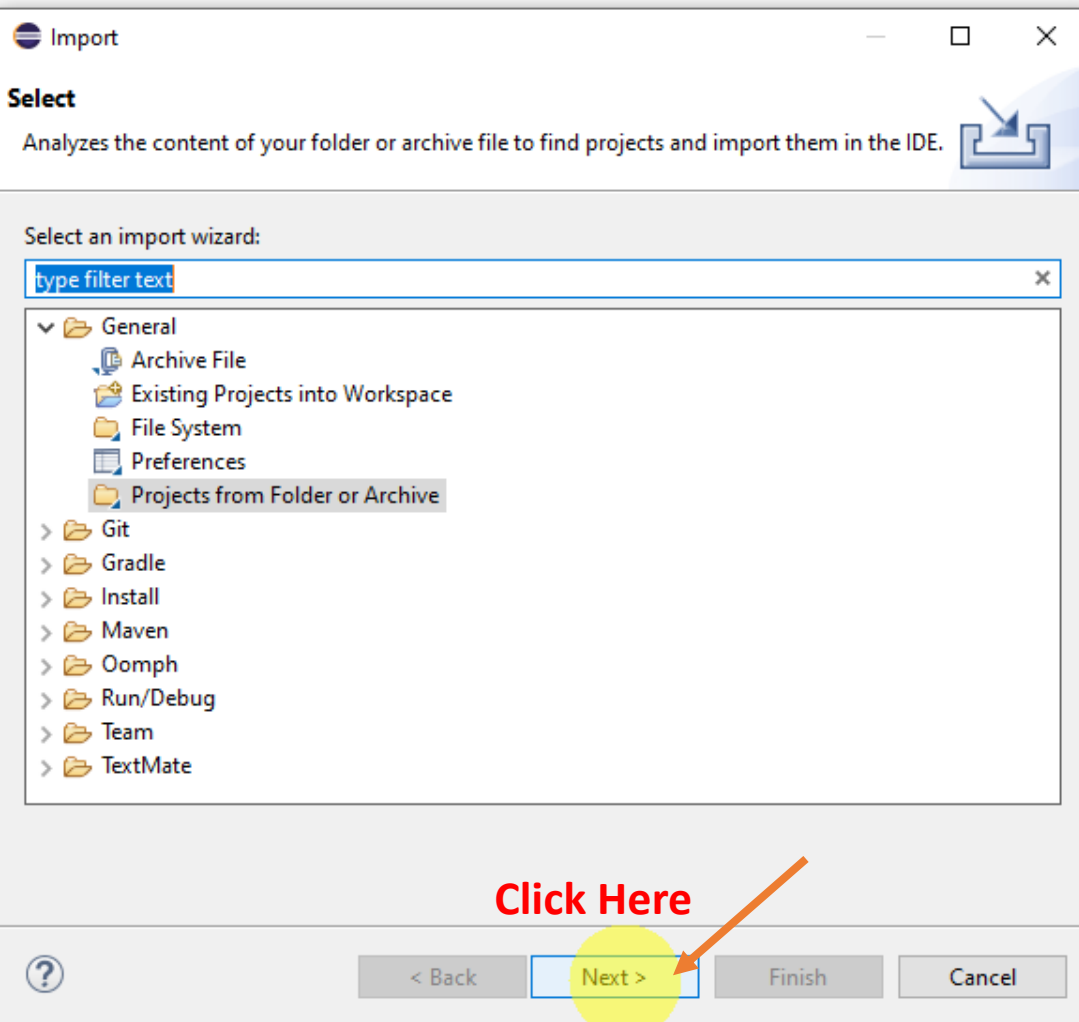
Import

Select

Analyzes the content of your folder or archive file to find projects and import them in the IDE.

Select an import wizard:

type filter text

General
Archive File
Existing Projects into Workspace
File System
Preferences
Projects from Folder or Archive
Git
Gradle
Install
Maven
Oomph
Run/Debug
Team
TextMate

Click Here

?
< Back
Next >
Finish
Cancel